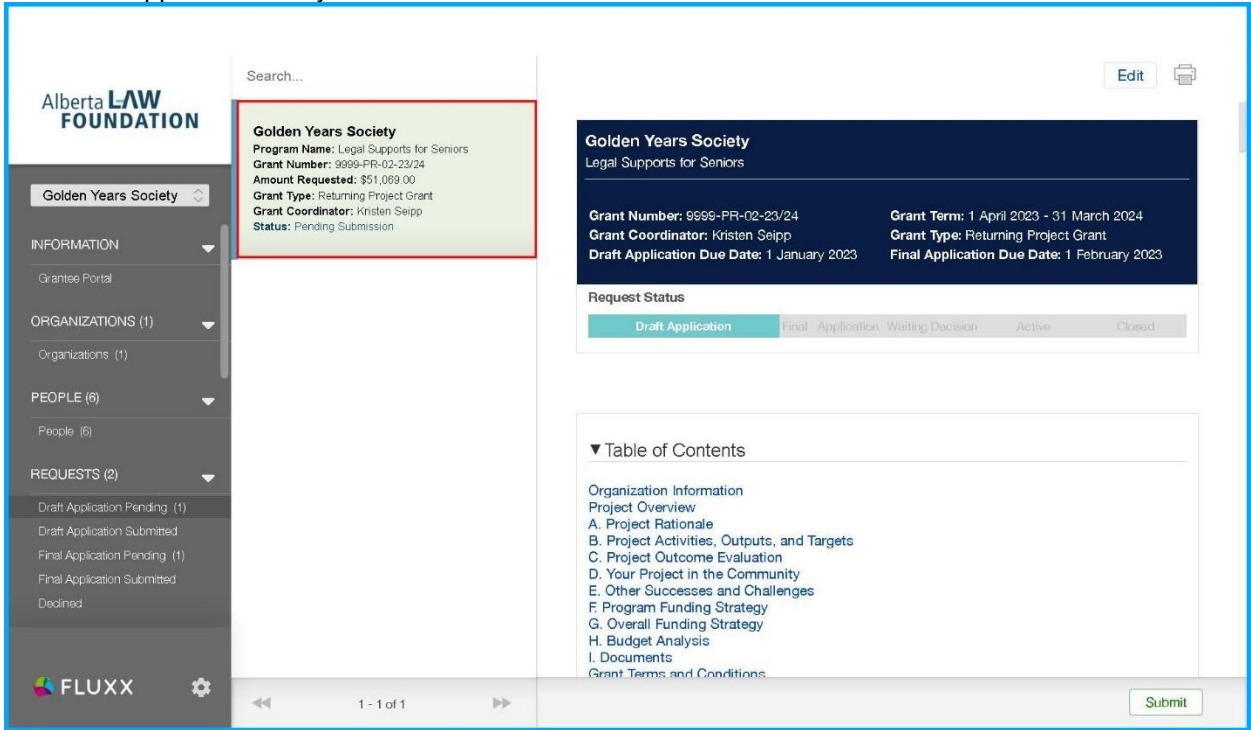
Alberta LAW FOUNDATION

Golden Years Society

INFORMATION

Grantee Portal

ORGANIZATIONS (1)

Organizations (1)

PEOPLE (6)

People (6)

REQUESTS (2)

Draft Application Pending (1)
Draft Application Submitted
Final Application Pending (1)
Final Application Submitted
Declined

FLUXX

Search...

Golden Years Society
Program Name: Legal Supports for Seniors
Grant Number: 9999-PR-02-23/24
Amount Requested: $51,069.00
Grant Type: Returning Project Grant
Grant Coordinator: Kristen Seipp
Status: Pending Submission

1 - 1 of 1

Edit

Golden Years Society
Legal Supports for Seniors

Grant Number: 9999-PR-02-23/24
Grant Coordinator: Kristen Seipp
Draft Application Due Date: 1 January 2023
Grant Term: 1 April 2023 - 31 March 2024
Grant Type: Returning Project Grant
Final Application Due Date: 1 February 2023

Request Status

Draft Application | Final Application | Waiting Decision | Active | Closed

▼Table of Contents

Organization Information
Project Overview
A. Project Rationale
B. Project Activities, Outputs, and Targets
C. Project Outcome Evaluation
D. Your Project in the Community
E. Other Successes and Challenges
F. Program Funding Strategy
G. Overall Funding Strategy
H. Budget Analysis
I. Documents
Grant Terms and Conditions

Submit